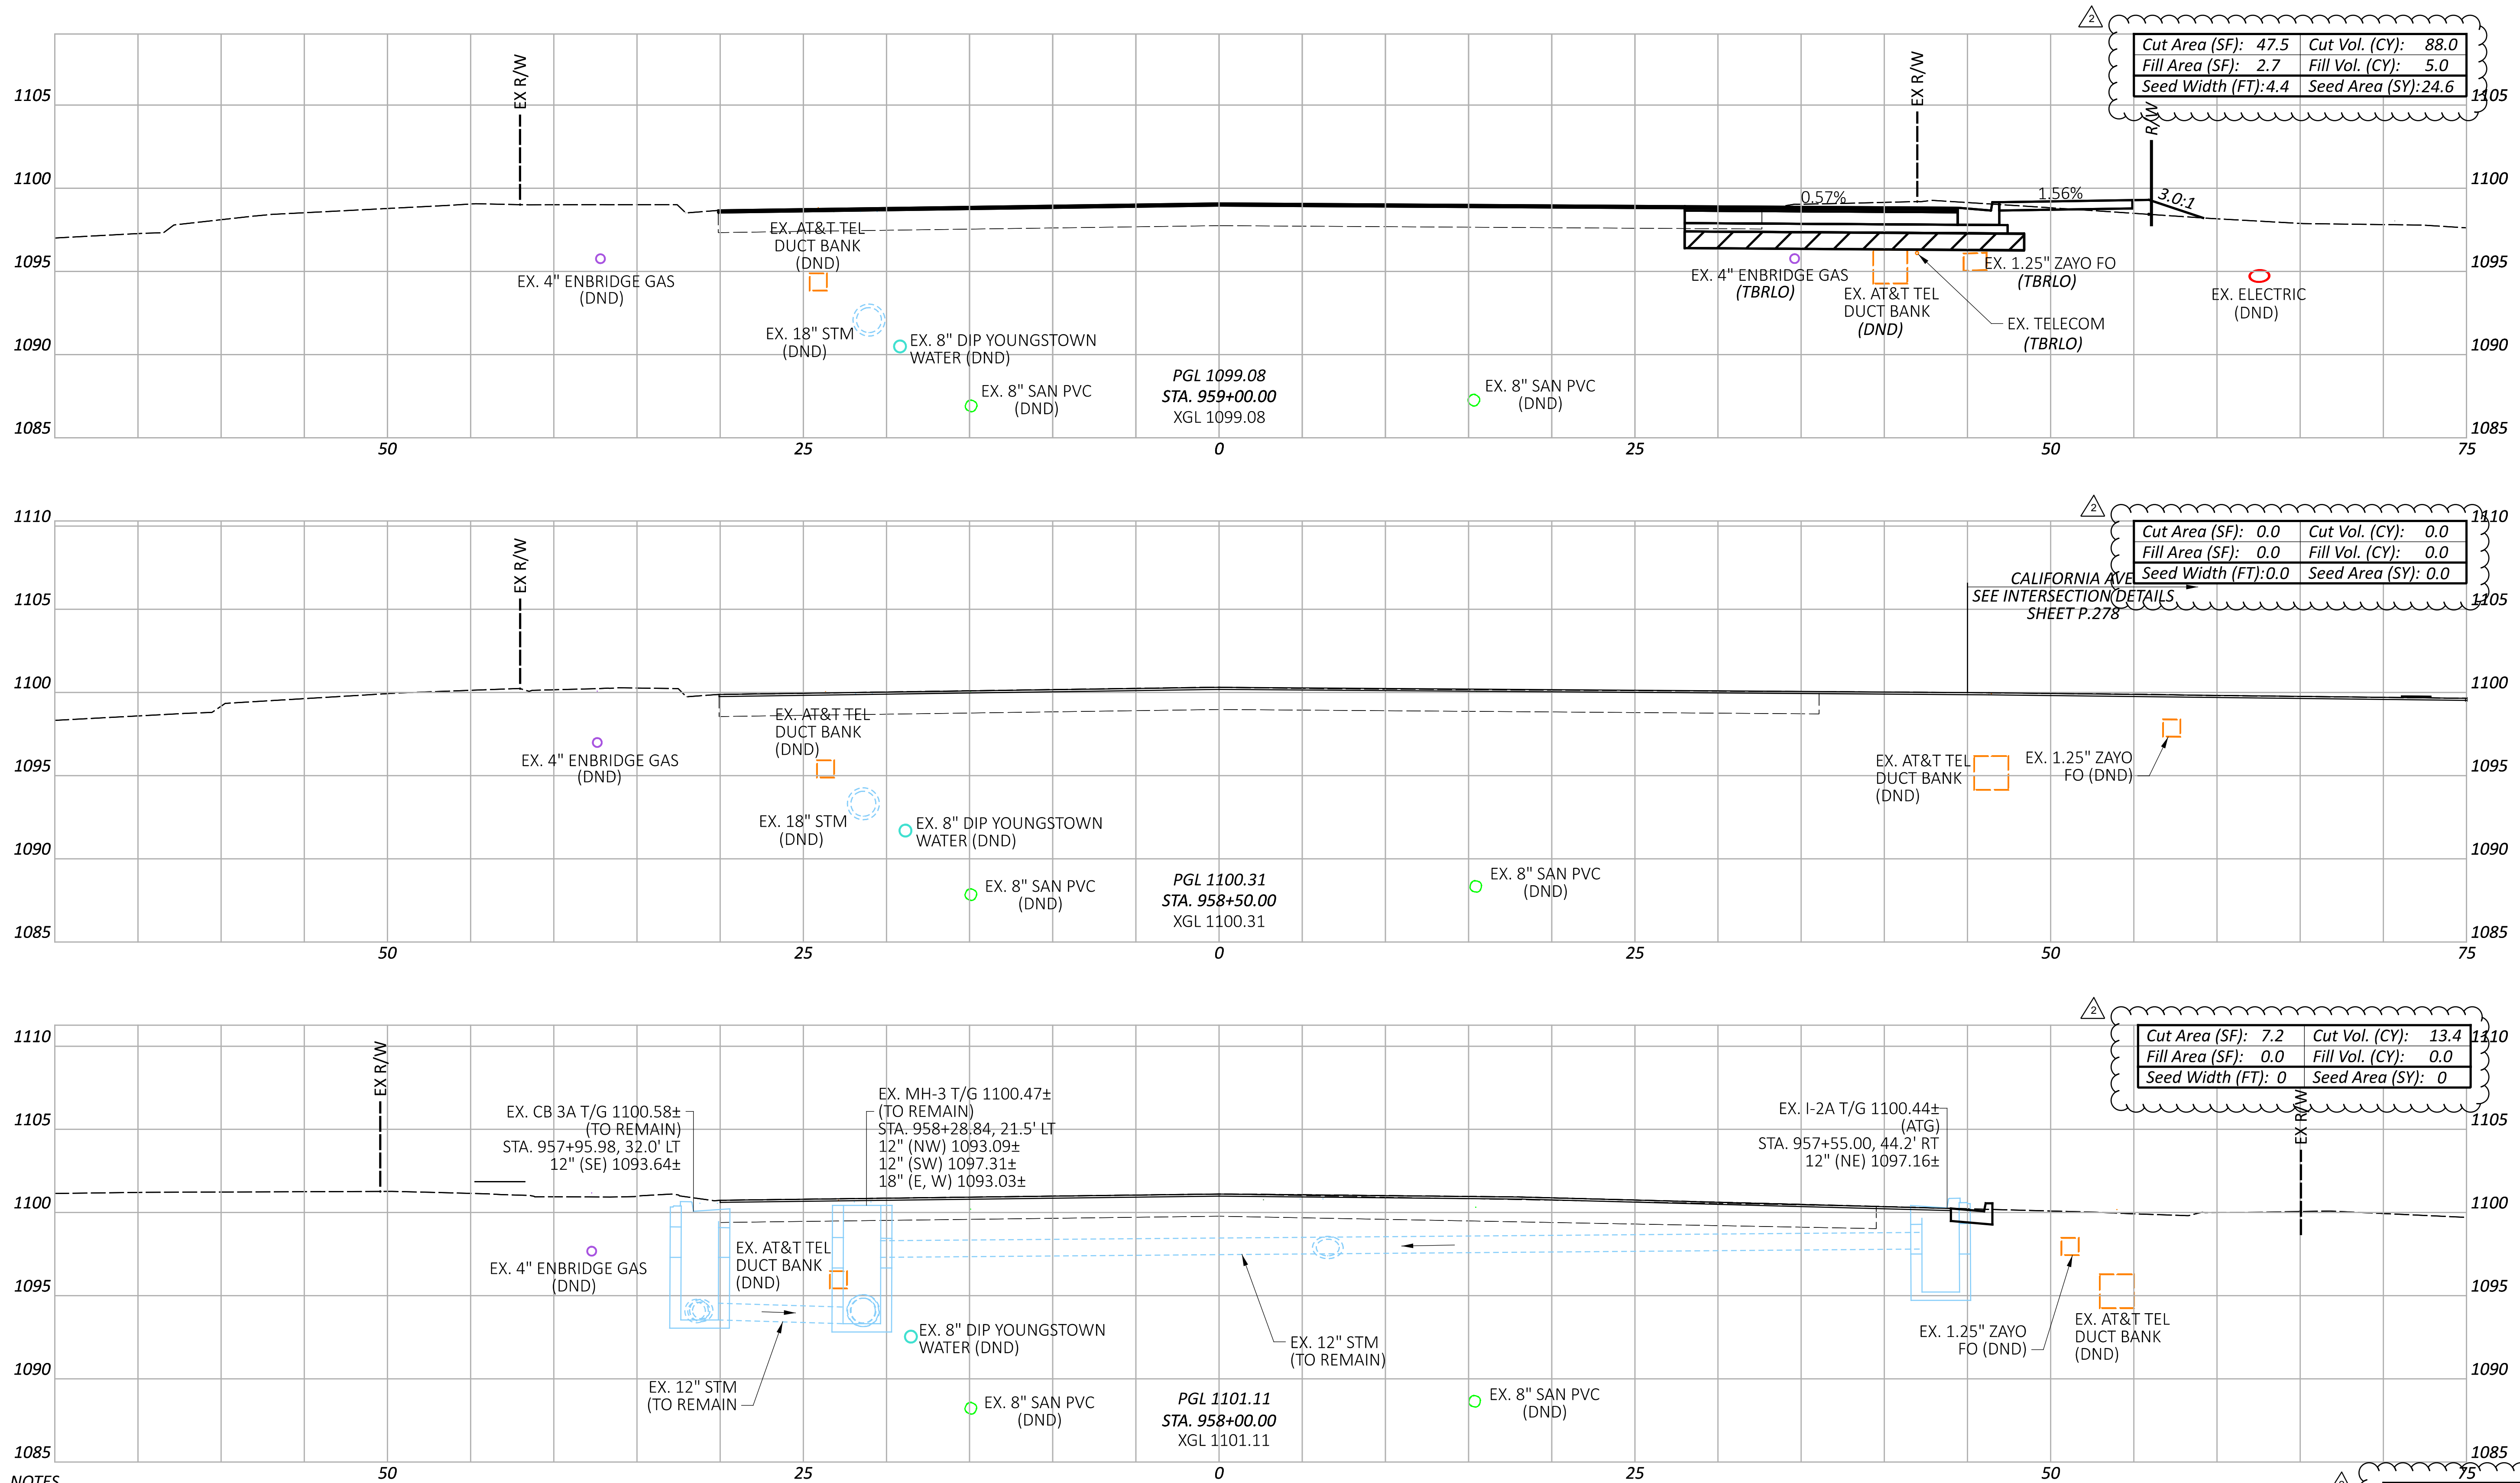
2

| Cut Area (SF): 47.5 | Cut Vol. (CY): 88.0 |
|---|---|
| Fill Area (SF): 2.7 | Fill Vol. (CY): 5.0 |
| Seed Width (FT):4.4 | Seed Area (SY):24.6 |

1105
1100
1095
1090
1085

EX R/W
EX R/W
R/W
0.57%
1.56%
3.0:1

EX. AT&T TEL DUCT BANK (DND)
EX. 4" ENBRIDGE GAS (DND)
EX. 18" STM (DND)
EX. 8" DIP YOUNGSTOWN WATER (DND)
EX. 8" SAN PVC (DND)
PGL 1099.08
STA. 959+00.00
XGL 1099.08
EX. 8" SAN PVC (DND)
EX. 4" ENBRIDGE GAS (TBRLO)
EX. AT&T TEL DUCT BANK (DND)
EX. 1.25" ZAYO FO (TBRLO)
EX. TELECOM (TBRLO)
EX. ELECTRIC (DND)

50 25 0 25 50 75

2

| Cut Area (SF): 0.0 | Cut Vol. (CY): 0.0 |
|---|---|
| Fill Area (SF): 0.0 | Fill Vol. (CY): 0.0 |
| Seed Width (FT):0.0 | Seed Area (SY): 0.0 |

1110
1105
1100
1095
1090
1085

EX R/W
CALIFORNIA AVE
SEE INTERSECTION DETAILS
SHEET P.278
EX. AT&T TEL DUCT BANK (DND)
EX. 4" ENBRIDGE GAS (DND)
EX. 18" STM (DND)
EX. 8" DIP YOUNGSTOWN WATER (DND)
EX. 8" SAN PVC (DND)
PGL 1100.31
STA. 958+50.00
XGL 1100.31
EX. 8" SAN PVC (DND)
EX. AT&T TEL DUCT BANK (DND)
EX. 1.25" ZAYO FO (DND)

50 25 0 25 50 75

2

| Cut Area (SF): 7.2 | Cut Vol. (CY): 13.4 |
|---|---|
| Fill Area (SF): 0.0 | Fill Vol. (CY): 0.0 |
| Seed Width (FT): 0 | Seed Area (SY): 0 |

1110
1105
1100
1095
1090
1085

EX R/W
EX R/W
EX. CB 3A T/G 1100.58± (TO REMAIN) STA. 957+95.98, 32.0' LT 12" (SE) 1093.64±
EX. MH-3 T/G 1100.47± (TO REMAIN) STA. 958+28.84, 21.5' LT 12" (NW) 1093.09± 12" (SW) 1097.31± 18" (E, W) 1093.03±
EX. I-2A T/G 1100.44± (ATG) STA. 957+55.00, 44.2' RT 12" (NE) 1097.16±
EX. 4" ENBRIDGE GAS (DND)
EX. AT&T TEL DUCT BANK (DND)
EX. 8" DIP YOUNGSTOWN WATER (DND)
EX. 12" STM (TO REMAIN)
EX. 12" STM (TO REMAIN)
EX. 8" SAN PVC (DND)
PGL 1101.11
STA. 958+00.00
XGL 1101.11
EX. 8" SAN PVC (DND)
EX. 1.25" ZAYO FO (DND)
EX. AT&T TEL DUCT BANK (DND)

50 25 0 25 50 75
NOTES